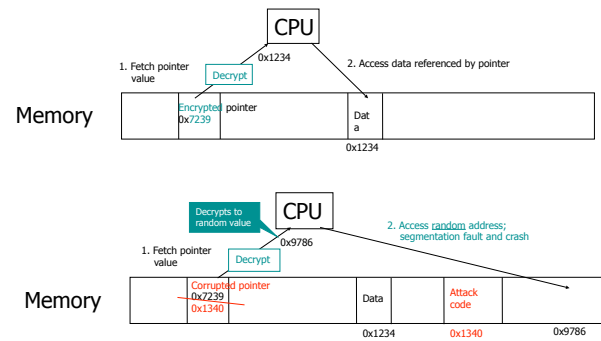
CPU

0x1234

1. Fetch pointer value

Decrypt

2. Access data referenced by pointer

Memory

Encrypted pointer
0x7239

Dat
a

0x1234

Decrypts to random value

CPU

0x9786

2. Access random address; segmentation fault and crash

1. Fetch pointer value

Decrypt

Memory

Corrupted pointer
0x7239
0x1340

Data

Attack code

0x1234

0x1340

0x9786